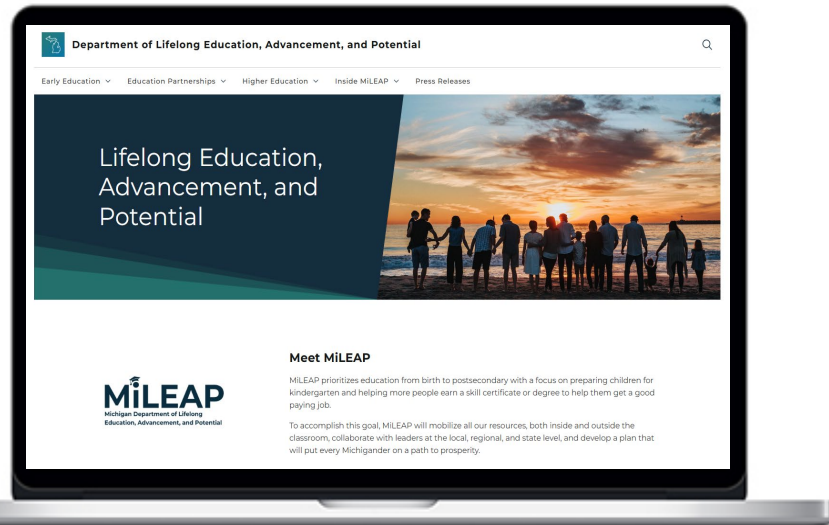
Department of Lifelong Education, Advancement, and Potential

Early Education ⌄ Education Partnerships ⌄ Higher Education ⌄ Inside MiLEAP ⌄ Press Releases

Lifelong Education, Advancement, and Potential

MiLEAP
Michigan Department of Lifelong Education, Advancement, and Potential

Meet MiLEAP

MiLEAP prioritizes education from birth to postsecondary with a focus on preparing children for kindergarten and helping more people earn a skill certificate or degree to help them get a good paying job.

To accomplish this goal, MiLEAP will mobilize all our resources, both inside and outside the classroom, collaborate with leaders at the local, regional, and state level, and develop a plan that will put every Michigander on a path to prosperity.